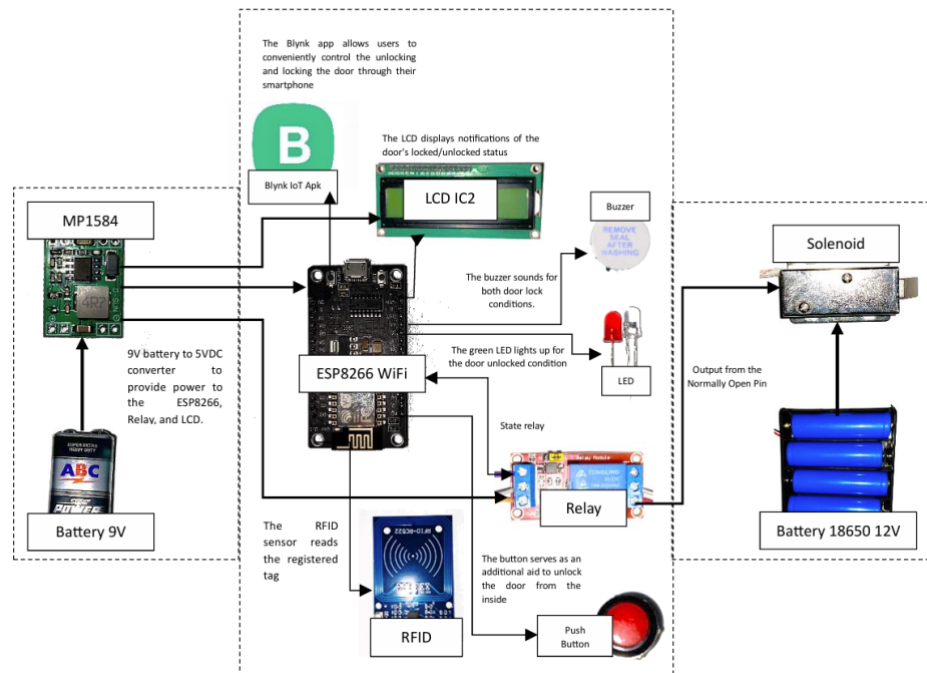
The Blynk app allows users to conveniently control the unlocking and locking the door through their smartphone

B

Blynk IoT Apk

The LCD displays notifications of the door's locked/unlocked status

LCD IC2

MP1584

Buzzer

REMOVE SEAL AFTER WASHING

Solenoid

The buzzer sounds for both door lock conditions.

ESP8266 WiFi

The green LED lights up for the door unlocked condition

LED

9V battery to 5VDC converter to provide power to the ESP8266, Relay, and LCD.

Output from the Normally Open Pin

State relay

ABC

Relay

Battery 9V

The RFID sensor reads the registered tag

Battery 18650 12V

The button serves as an additional aid to unlock the door from the inside

RFID

Push Button